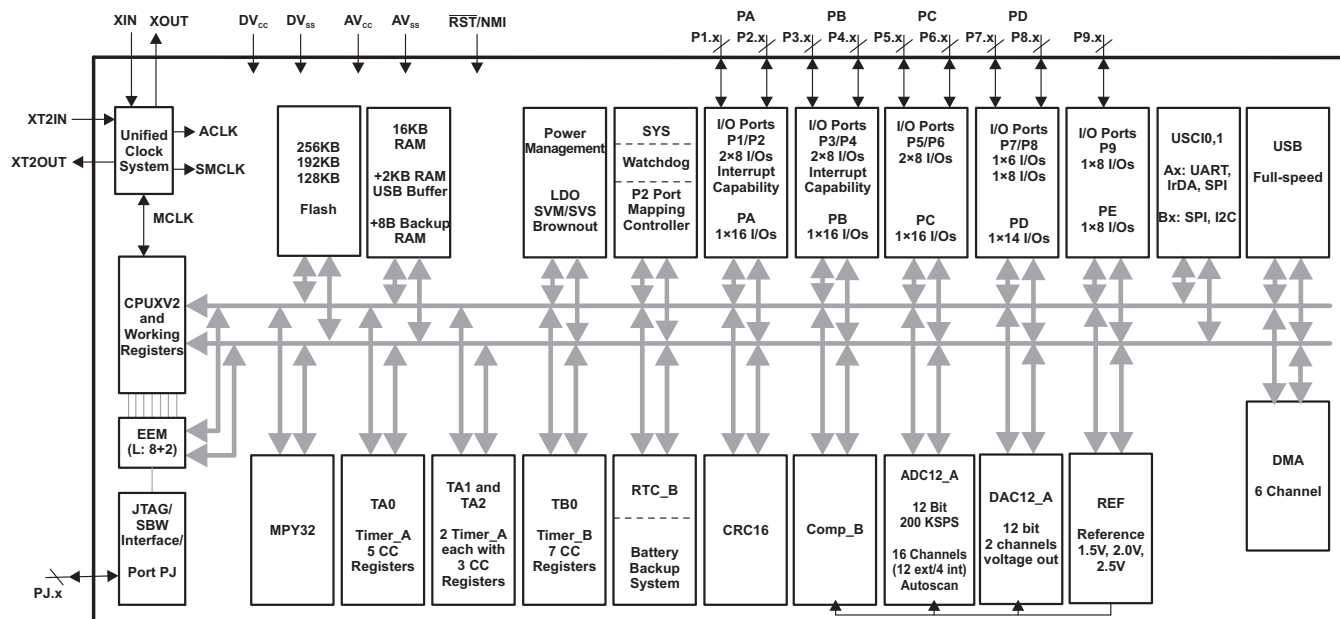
XIN XOUT $DV_{CC}$ $DV_{SS}$ $AV_{CC}$ $AV_{SS}$ $\overline{RST}$/NMI

PA PB PC PD

P1.x P2.x P3.x P4.x P5.x P6.x P7.x P8.x P9.x

XT2IN

XT2OUT

Unified Clock System

ACLK

SMCLK

MCLK

256KB 192KB 128KB Flash

16KB RAM +2KB RAM USB Buffer +8B Backup RAM

Power Management LDO SVM/SVS Brownout

SYS Watchdog P2 Port Mapping Controller

I/O Ports P1/P2 2×8 I/Os Interrupt Capability PA 1×16 I/Os

I/O Ports P3/P4 2×8 I/Os Interrupt Capability PB 1×16 I/Os

I/O Ports P5/P6 2×8 I/Os PC 1×16 I/Os

I/O Ports P7/P8 1×6 I/Os 1×8 I/Os PD 1×14 I/Os

I/O Ports P9 1×8 I/Os PE 1×8 I/Os

USCI0,1 Ax: UART, IrDA, SPI Bx: SPI, I2C

USB Full-speed

CPUXV2 and Working Registers

EEM (L: 8+2)

JTAG/ SBW Interface/ Port PJ

PJ.x

MPY32

TA0 Timer_A 5 CC Registers

TA1 and TA2 2 Timer_A each with 3 CC Registers

TB0 Timer_B 7 CC Registers

RTC_B Battery Backup System

CRC16

Comp_B

ADC12_A 12 Bit 200 KSPS 16 Channels (12 ext/4 int) Autoscan

DAC12_A 12 bit 2 channels voltage out

REF Reference 1.5V, 2.0V, 2.5V

DMA 6 Channel